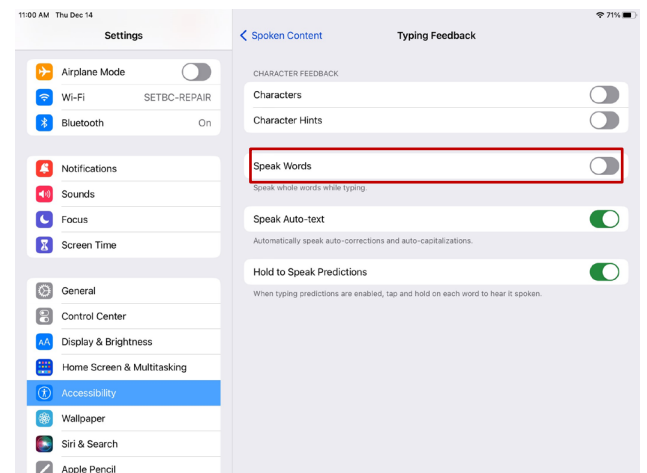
11:00 AM Thu Dec 14

71%

Settings

Airplane Mode

Wi-Fi SETBC-REPAIR

Bluetooth On

Notifications

Sounds

Focus

Screen Time

General

Control Center

Display & Brightness

Home Screen & Multitasking

Accessibility

Wallpaper

Siri & Search

Apple Pencil

< Spoken Content

Typing Feedback

CHARACTER FEEDBACK

Characters

Character Hints

Speak Words

Speak whole words while typing.

Speak Auto-text

Automatically speak auto-corrections and auto-capitalizations.

Hold to Speak Predictions

When typing predictions are enabled, tap and hold on each word to hear it spoken.